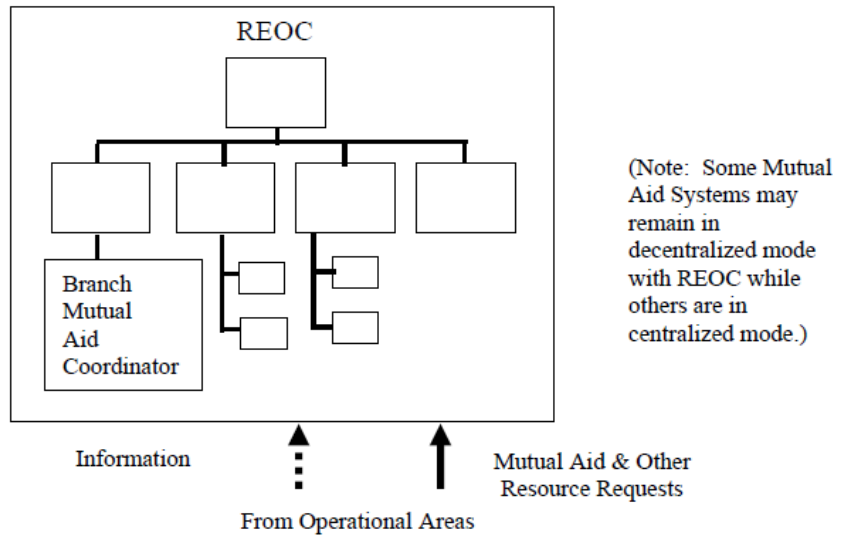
REOC

Branch Mutual Aid Coordinator

(Note: Some Mutual Aid Systems may remain in decentralized mode with REOC while others are in centralized mode.)

Information

Mutual Aid & Other Resource Requests

From Operational Areas